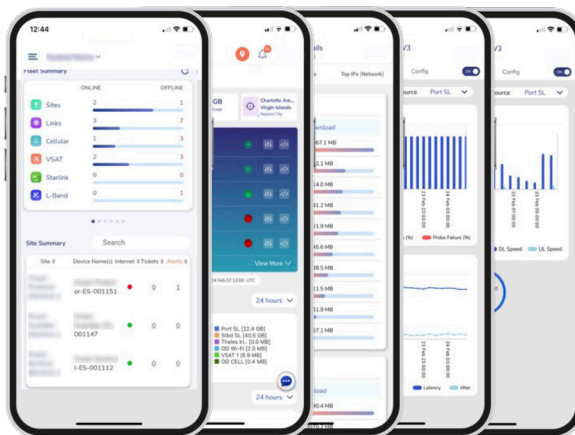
12:44

Fleet Summary

ONLINE OFFLINE

Sites 2 1
Links 3 7
Cellular 1 3
VSAT 2 3
Starlink 0 0
L-Band 0 1

Site Summary

Search

| Site | Device Name(s) | Internet | Tickets | Alerts |
|---|---|---|---|---|
| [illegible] | or-ES-001151 | | 0 | 1 |
| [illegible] | 001147 | | 0 | 0 |
| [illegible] | l-ES-001112 | | 0 | 0 |

GB

Charlotte Am... Virgin Islands

View More

24 Feb 07:13:00 UTC

24 hours

Port SL [22.4 GB]
Stbd SL [40.6 GB]
Thales In.. [0.0 MB]
OD Wi-Fi [2.0 MB]
VSAT 1 [6.9 MB]
OD CELL [0.4 MB]

24 hours

ails

Top IPs (Network)

wnload

67.1 MB

52.1 MB

14.0 MB

31.2 MB

21.9 MB

45.6 MB

38.5 MB

11.5 MB

51.9 MB

37.1 MB

load

30.4 MB

V3

Config

ON

ource Port SL

(%) Probe Failure (%)

Latency Jitter

V3

Config

ON

ource Port SL

DL Speed UL Speed